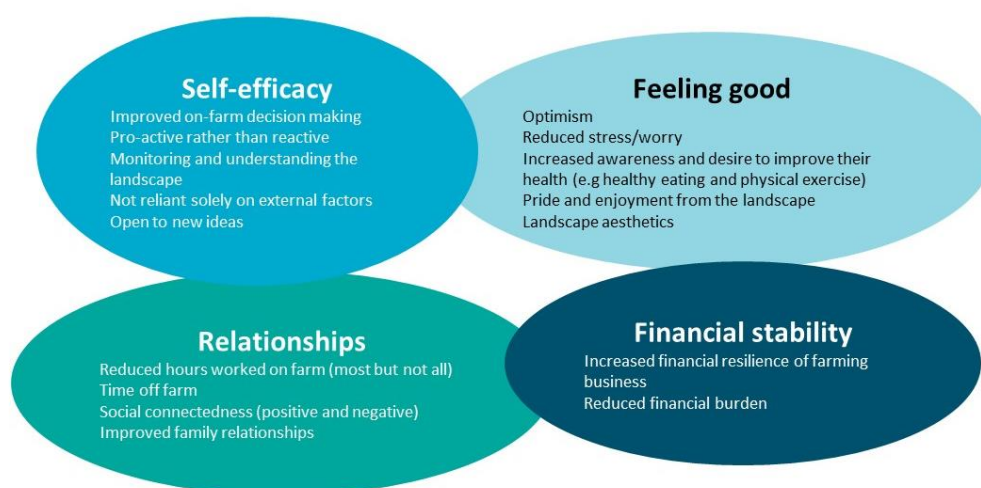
Self-efficacy
Improved on-farm decision making
Pro-active rather than reactive
Monitoring and understanding the landscape
Not reliant solely on external factors
Open to new ideas

Feeling good
Optimism
Reduced stress/worry
Increased awareness and desire to improve their health (e.g healthy eating and physical exercise)
Pride and enjoyment from the landscape
Landscape aesthetics

Relationships
Reduced hours worked on farm (most but not all)
Time off farm
Social connectedness (positive and negative)
Improved family relationships

Financial stability
Increased financial resilience of farming business
Reduced financial burden